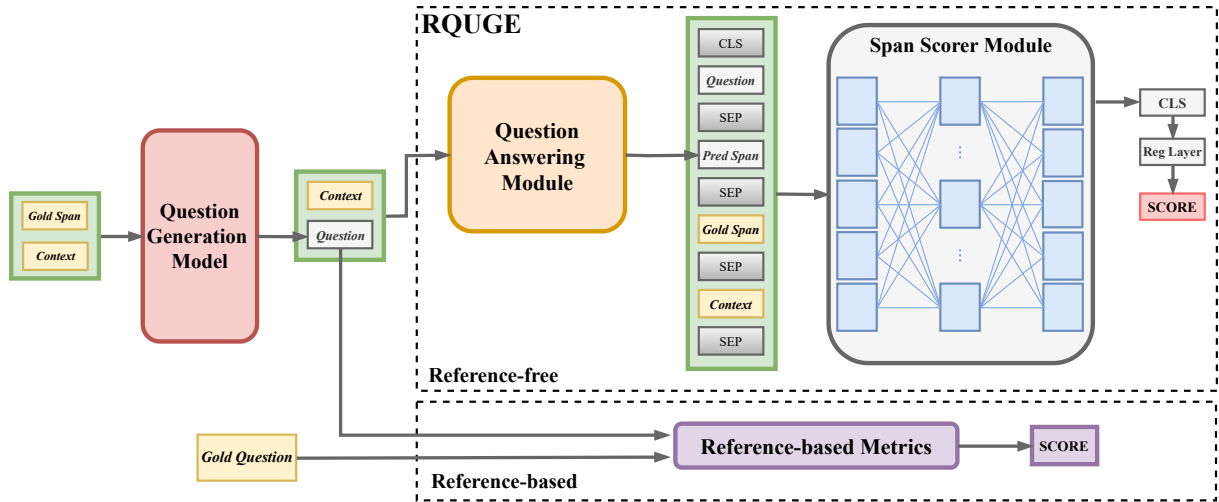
RQUGE

Gold Span
Context

Question Generation Model

Context
Question

Question Answering Module

CLS
Question
SEP
Pred Span
SEP
Gold Span
SEP
Context
SEP

Span Scorer Module

CLS
Reg Layer
SCORE

Reference-free

Gold Question

Reference-based Metrics

SCORE

Reference-based